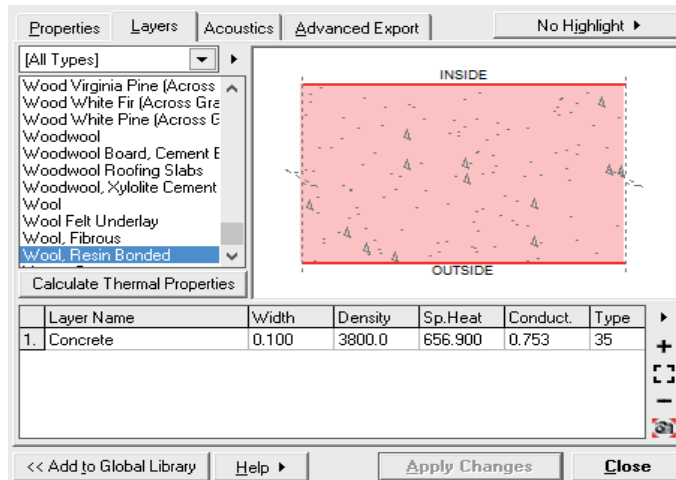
Properties | Layers | Acoustics | Advanced Export | No Highlight ▸

[All Types]

Wood Virginia Pine (Across
Wood White Fir (Across Gra
Wood White Pine (Across G
Woodwool
Woodwool Board, Cement E
Woodwool Roofing Slabs
Woodwool, Xylolite Cement
Wool
Wool Felt Underlay
Wool, Fibrous
Wool, Resin Bonded

Calculate Thermal Properties

INSIDE

OUTSIDE

| | Layer Name | Width | Density | Sp.Heat | Conduct. | Type |
|---|---|---|---|---|---|---|
| 1. | Concrete | 0.100 | 3800.0 | 656.900 | 0.753 | 35 |

<< Add to Global Library | Help ▸ | Apply Changes | Close